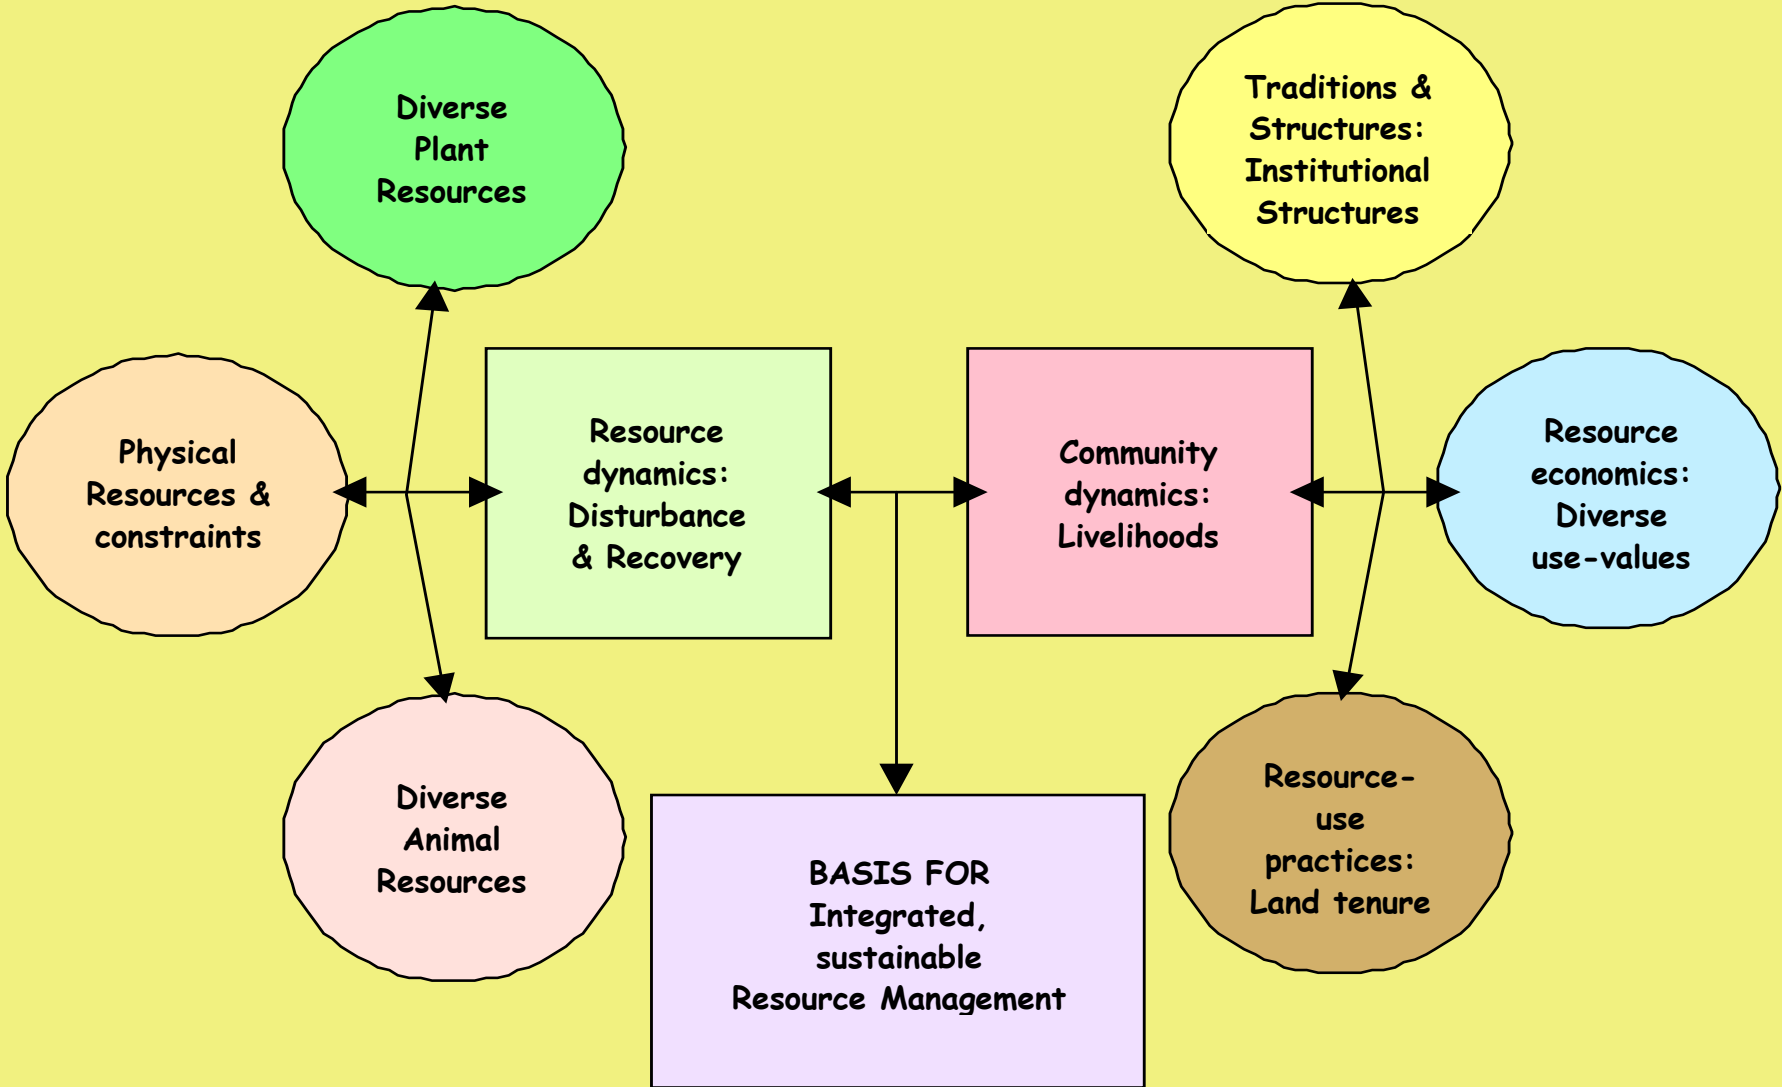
Diverse Plant Resources

Traditions & Structures: Institutional Structures

Physical Resources & constraints

Resource dynamics: Disturbance & Recovery

Community dynamics: Livelihoods

Resource economics: Diverse use-values

Diverse Animal Resources

BASIS FOR Integrated, sustainable Resource Management

Resource-use practices: Land tenure